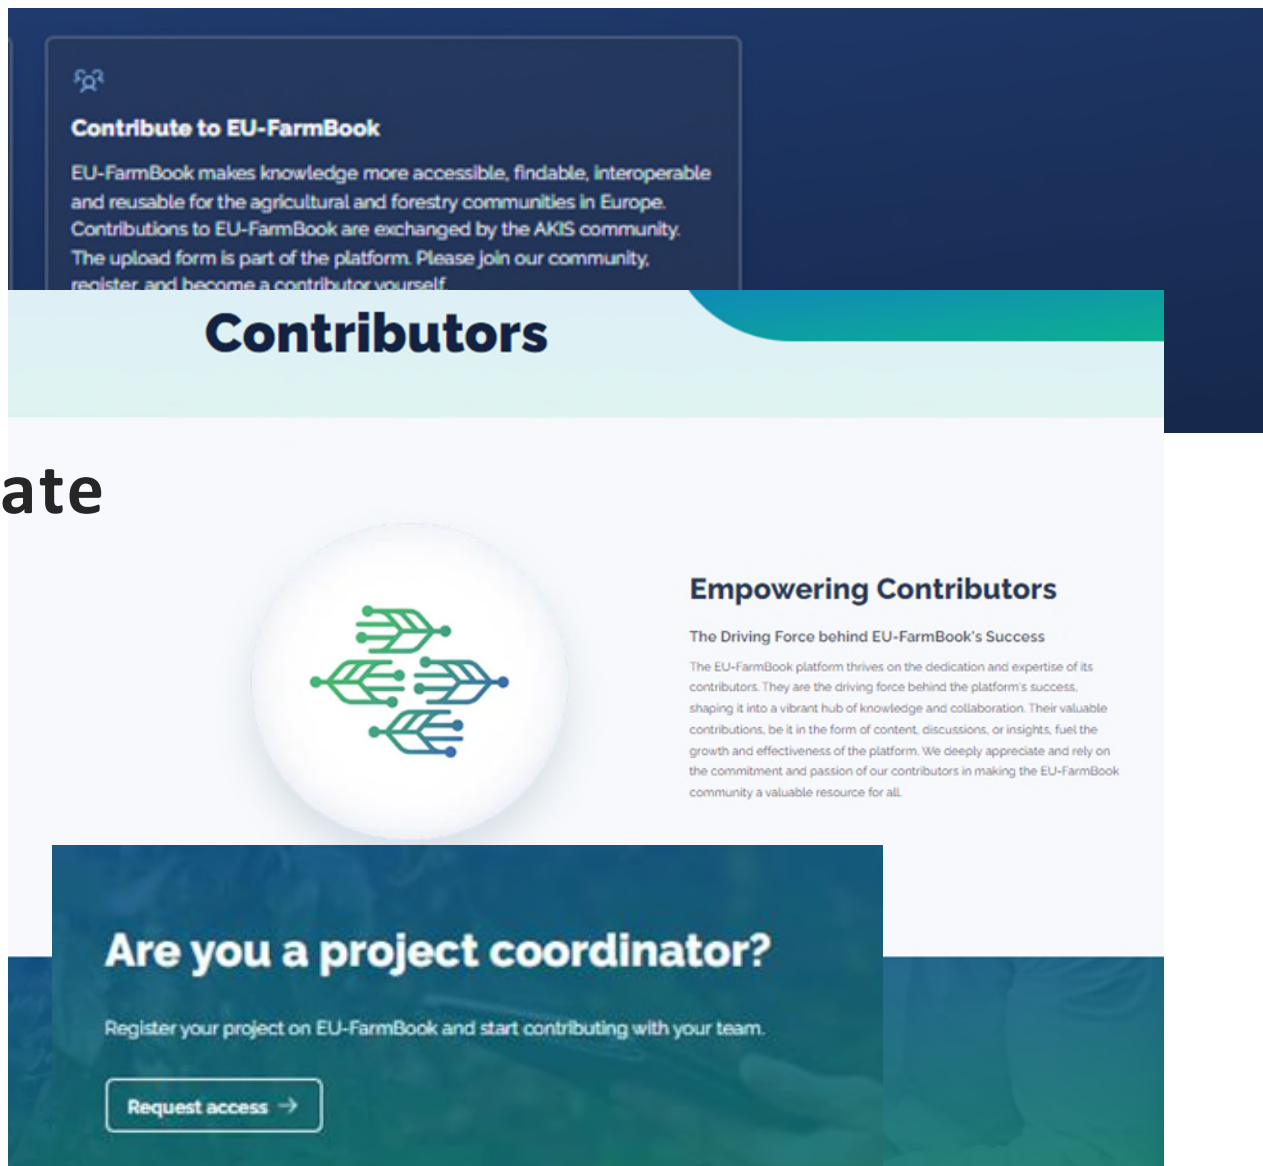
Contribute to EU-FarmBook

EU-FarmBook makes knowledge more accessible, findable, interoperable and reusable for the agricultural and forestry communities in Europe. Contributions to EU-FarmBook are exchanged by the AKIS community. The upload form is part of the platform. Please join our community, register and become a contributor yourself

Contributors

ate

Empowering Contributors

The Driving Force behind EU-FarmBook's Success

The EU-FarmBook platform thrives on the dedication and expertise of its contributors. They are the driving force behind the platform's success, shaping it into a vibrant hub of knowledge and collaboration. Their valuable contributions, be it in the form of content, discussions, or insights, fuel the growth and effectiveness of the platform. We deeply appreciate and rely on the commitment and passion of our contributors in making the EU-FarmBook community a valuable resource for all.

Are you a project coordinator?

Register your project on EU-FarmBook and start contributing with your team.

Request access →